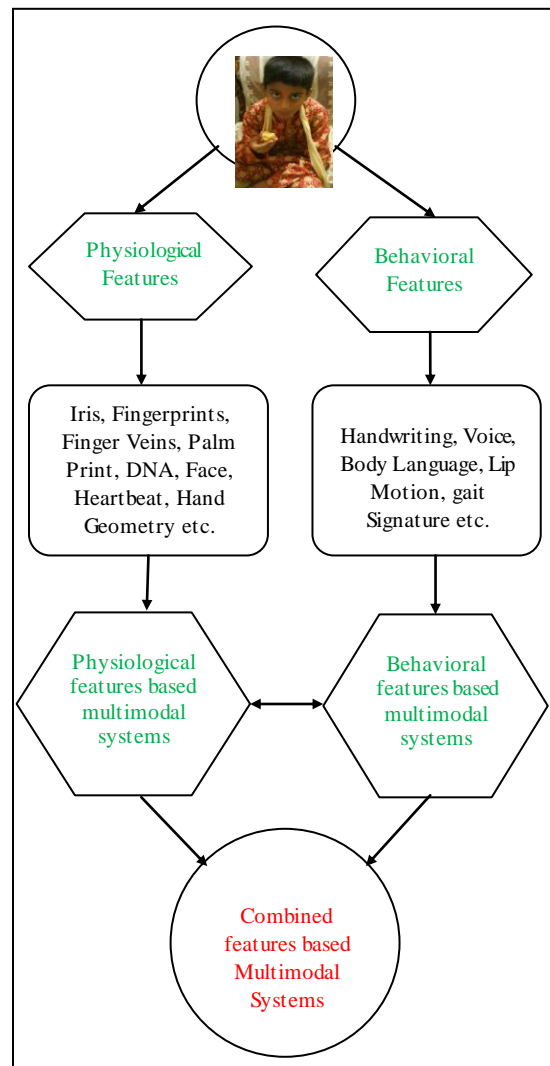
Physiological Features

Behavioral Features

Iris, Fingerprints, Finger Veins, Palm Print, DNA, Face, Heartbeat, Hand Geometry etc.

Handwriting, Voice, Body Language, Lip Motion, gait Signature etc.

Physiological features based multimodal systems

Behavioral features based multimodal systems

Combined features based Multimodal Systems